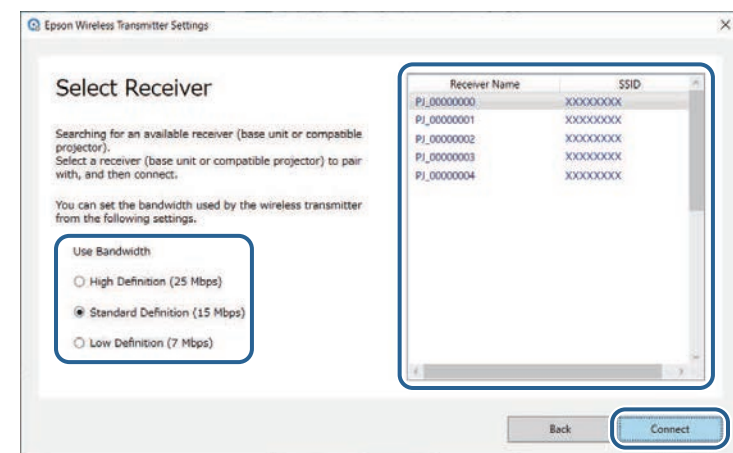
Epson Wireless Transmitter Settings

×

Select Receiver

Searching for an available receiver (base unit or compatible projector).
Select a receiver (base unit or compatible projector) to pair with, and then connect.

You can set the bandwidth used by the wireless transmitter from the following settings.

Use Bandwidth

High Definition (25 Mbps)

Standard Definition (15 Mbps)

Low Definition (7 Mbps)

| Receiver Name | SSID |
|---|---|
| PJ_00000000 | XXXXXXXX |
| PJ_00000001 | XXXXXXXX |
| PJ_00000002 | XXXXXXXX |
| PJ_00000003 | XXXXXXXX |
| PJ_00000004 | XXXXXXXX |

Back

Connect